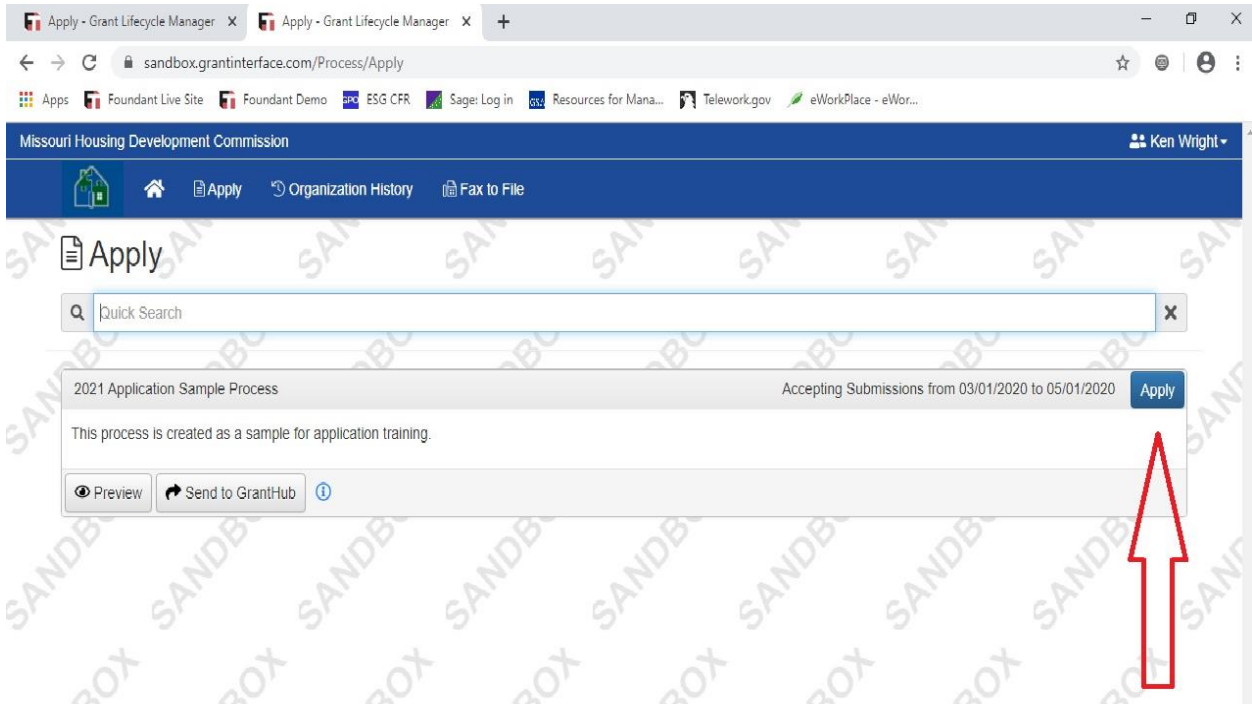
Apply - Grant Lifecycle Manager × Apply - Grant Lifecycle Manager × +

sandbox.grantinterface.com/Process/Apply

Apps Foundant Live Site Foundant Demo ESG CFR Sage: Log in Resources for Mana... Telework.gov eWorkPlace - eWor...

Missouri Housing Development Commission

Ken Wright

Apply Organization History Fax to File

Apply

Quick Search

2021 Application Sample Process

Accepting Submissions from 03/01/2020 to 05/01/2020

Apply

This process is created as a sample for application training.

Preview Send to GrantHub

SANDBOX